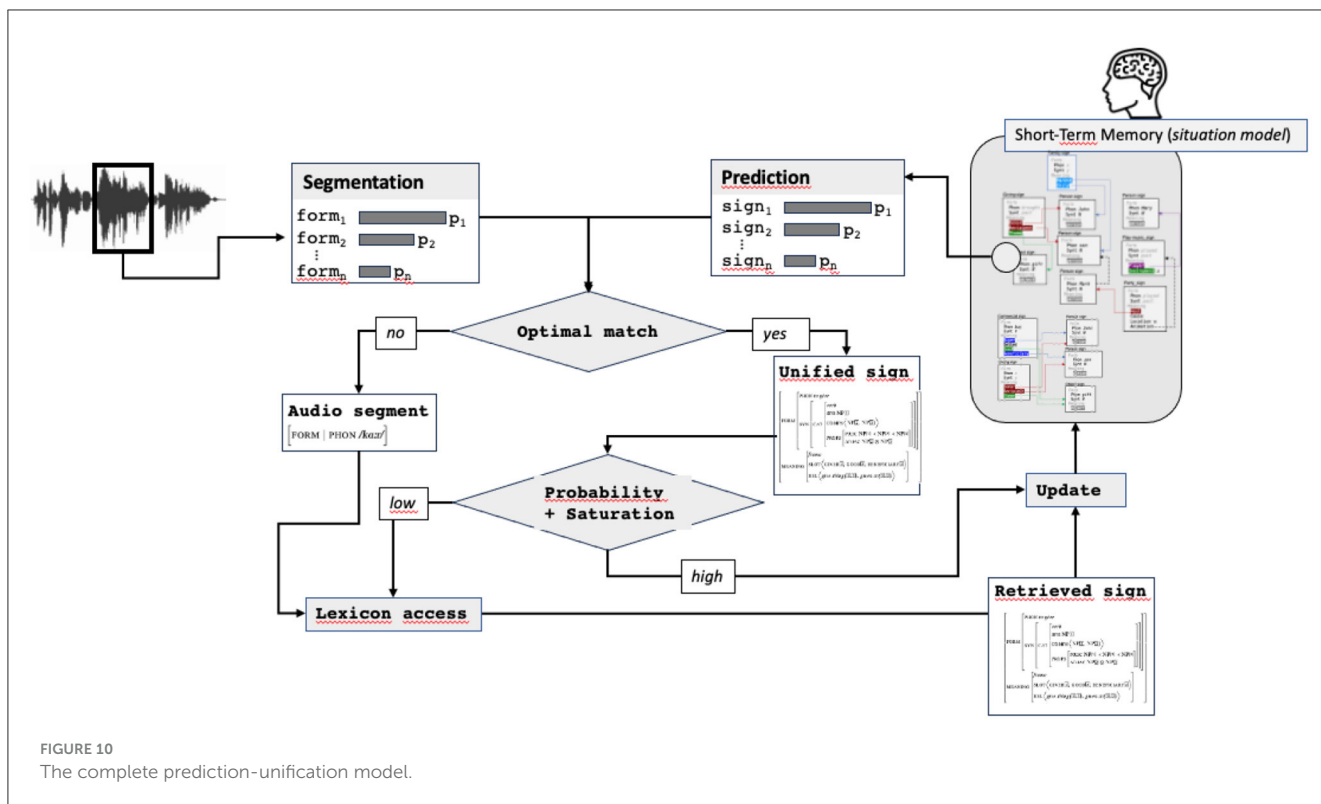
Short-Term Memory (*situation model*)

Segmentation
$form_1$ $p_1$
$form_2$ $p_2$
⋮
$form_n$ $p_n$

Prediction
$sign_1$ $p_1$
$sign_2$ $p_2$
⋮
$sign_n$ $p_n$

no
Optimal match
yes

Unified sign
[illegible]

Audio segment
[FORM | PHON /kaɪt/]

low
Probability + Saturation

Update

high

Lexicon access

Retrieved sign
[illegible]

FIGURE 10
The complete prediction-unification model.